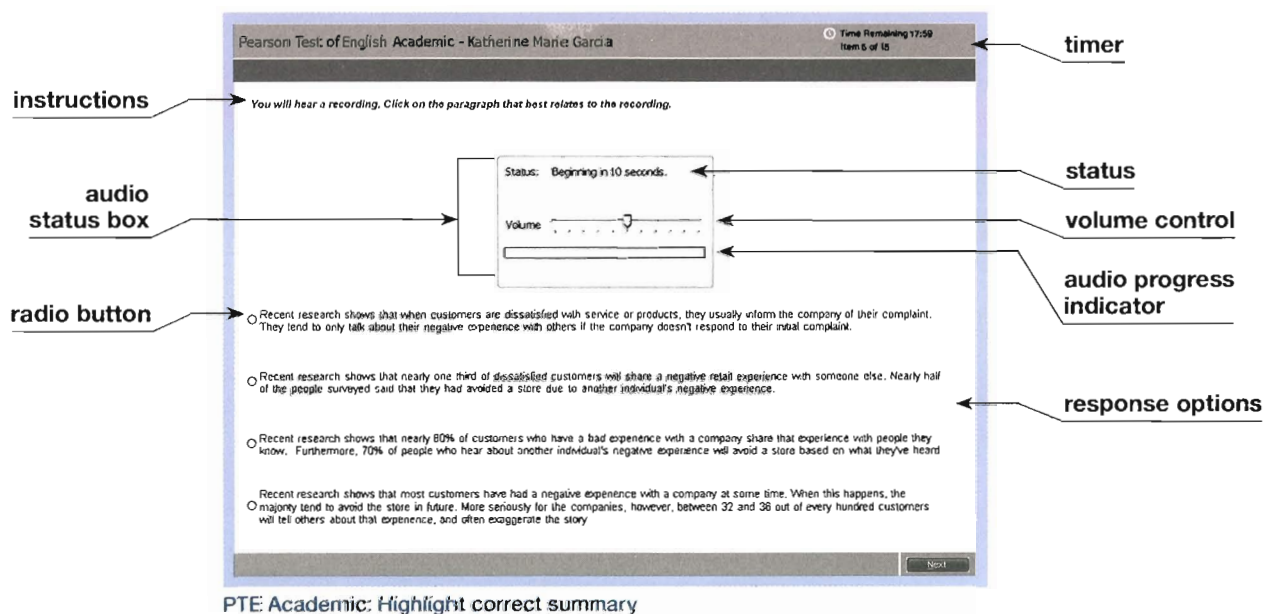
Pearson Test of English Academic - Katherine Marie Garcia

Time Remaining 17:59
Item 5 of 15

timer

instructions

You will hear a recording, Click on the paragraph that best relates to the recording.

audio status box

Status: Beginning in 10 seconds.

Volume

status

volume control

audio progress indicator

radio button

Recent research shows that when customers are dissatisfied with service or products, they usually inform the company of their complaint. They tend to only talk about their negative experience with others if the company doesn't respond to their initial complaint.

Recent research shows that nearly one third of dissatisfied customers will share a negative retail experience with someone else. Nearly half of the people surveyed said that they had avoided a store due to another individual's negative experience.

response options

Recent research shows that nearly 80% of customers who have a bad experience with a company share that experience with people they know. Furthermore, 70% of people who hear about another individual's negative experience will avoid a store based on what they've heard

Recent research shows that most customers have had a negative experience with a company at some time. When this happens, the majority tend to avoid the store in future. More seriously for the companies, however, between 32 and 36 out of every hundred customers will tell others about that experience, and often exaggerate the story

Next

PTE Academic: Highlight correct summary